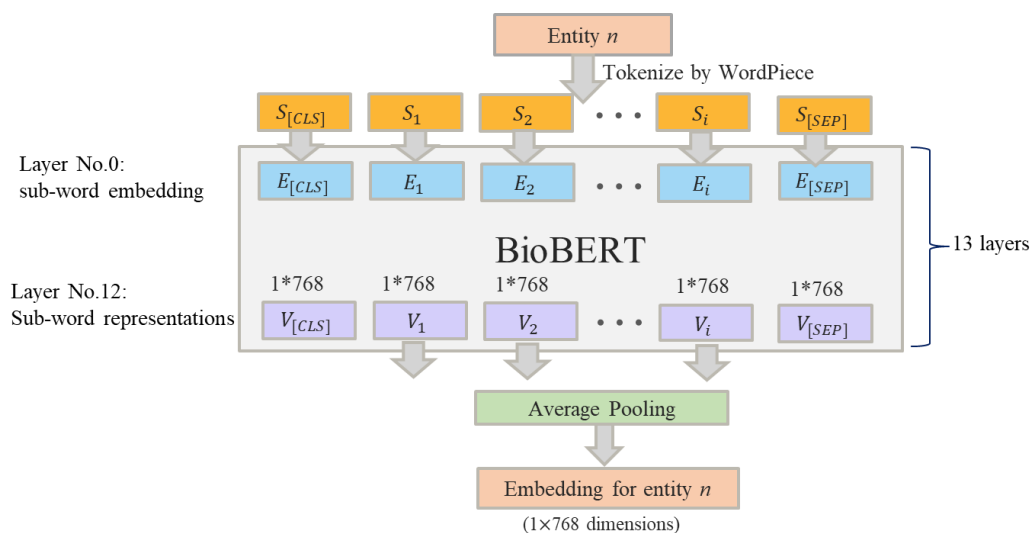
Entity $n$

Tokenize by WordPiece

$S_{[CLS]}$ $S_1$ $S_2$ • • • $S_i$ $S_{[SEP]}$

Layer No.0: sub-word embedding

$E_{[CLS]}$ $E_1$ $E_2$ • • • $E_i$ $E_{[SEP]}$

BioBERT

13 layers

Layer No.12: Sub-word representations

1*768 1*768 1*768 1*768 1*768

$V_{[CLS]}$ $V_1$ $V_2$ • • • $V_i$ $V_{[SEP]}$

Average Pooling

Embedding for entity $n$

(1×768 dimensions)